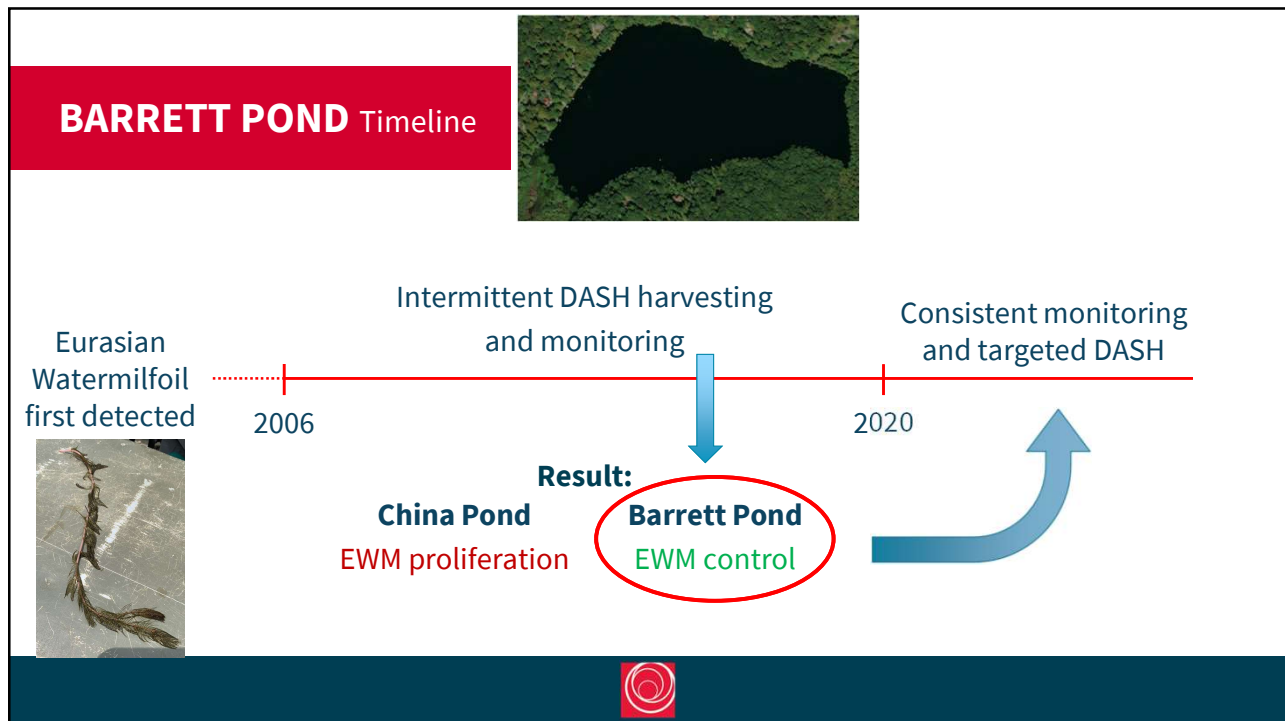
BARRETT POND Timeline

Eurasian Watermilfoil first detected

2006

Intermittent DASH harvesting and monitoring

2020

Consistent monitoring and targeted DASH

Result:

China Pond
EWM proliferation

Barrett Pond
EWM control